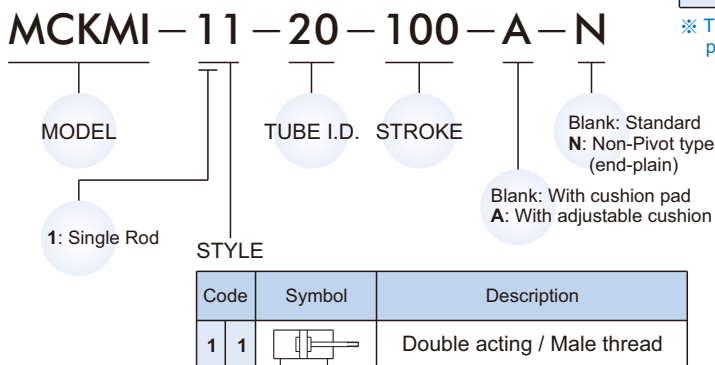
MCKMI — 11 — 20 — 100 — A — N

※ T
p

MODEL

TUBE I.D.

STROKE

Blank: Standard
**N**: Non-Pivot type
(end-plain)

Blank: With cushion pad
**A**: With adjustable cushion

**1**: Single Rod

STYLE

| Code | | Symbol | Description |
|---|---|---|---|
| 1 | 1 | | Double acting / Male thread |